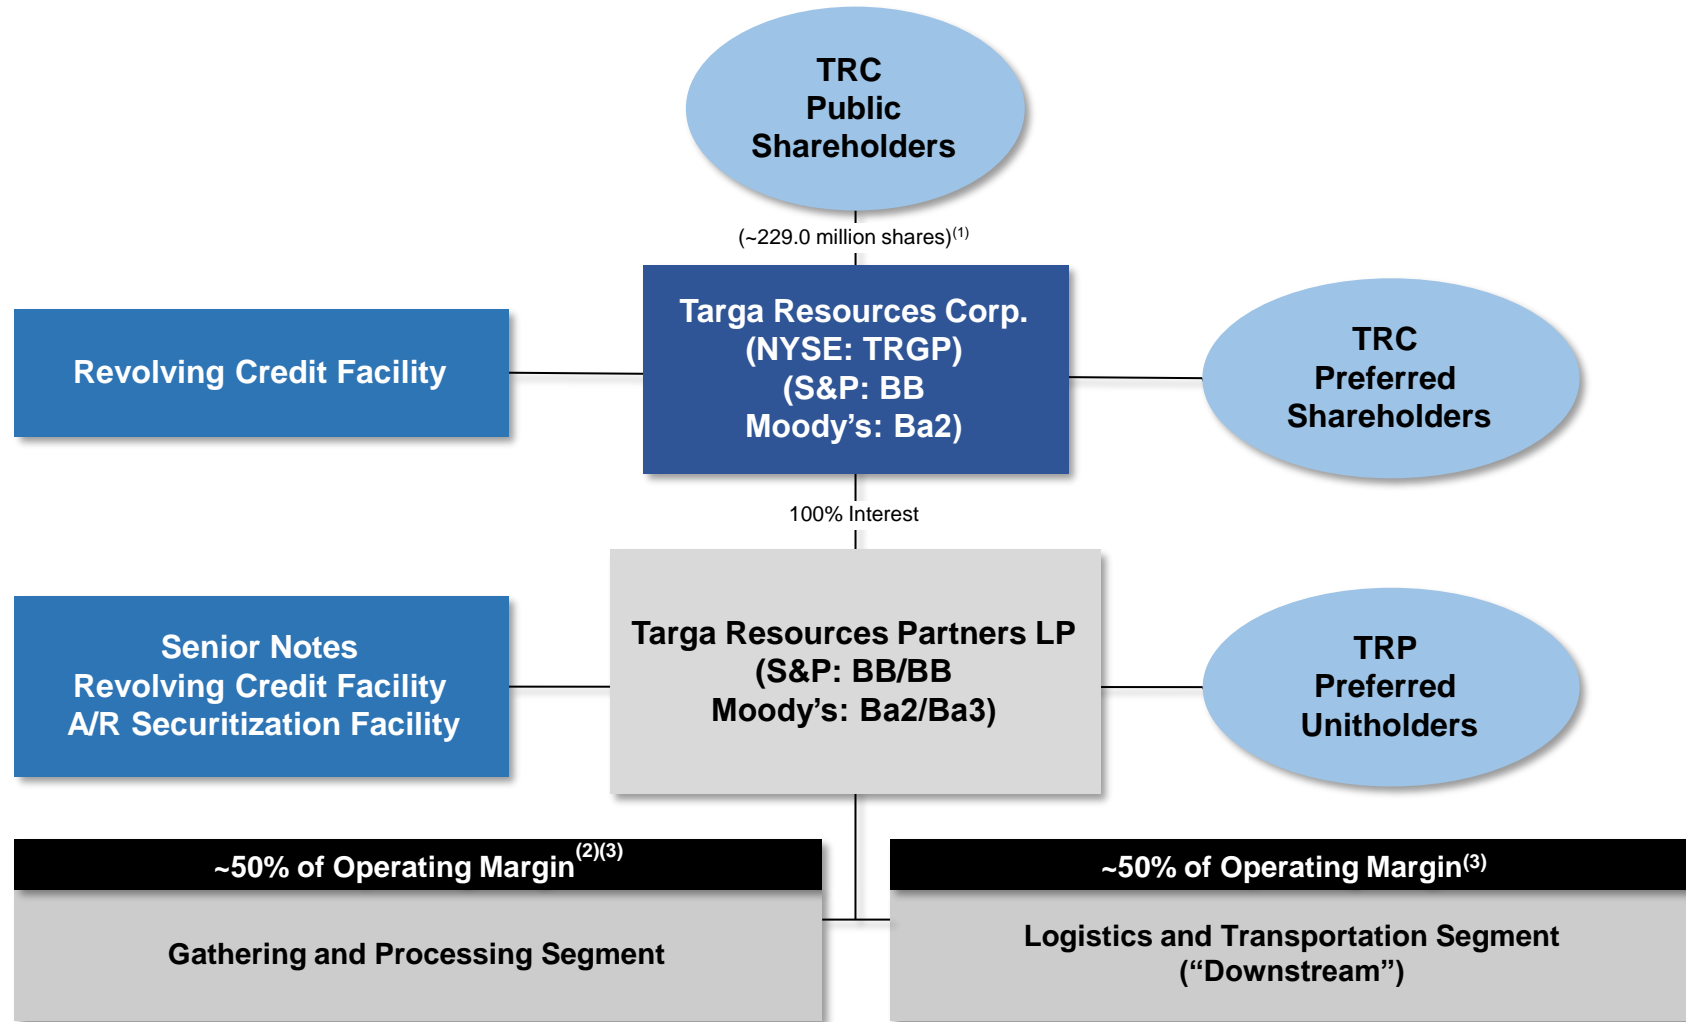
TRC
Public
Shareholders

(~229.0 million shares)$^{(1)}$

Revolving Credit Facility

Targa Resources Corp.
(NYSE: TRGP)
(S&P: BB
Moody's: Ba2)

TRC
Preferred
Shareholders

100% Interest

Senior Notes
Revolving Credit Facility
A/R Securitization Facility

Targa Resources Partners LP
(S&P: BB/BB
Moody's: Ba2/Ba3)

TRP
Preferred
Unitholders

~50% of Operating Margin$^{(2)(3)}$

Gathering and Processing Segment

~50% of Operating Margin$^{(3)}$

Logistics and Transportation Segment
("Downstream")